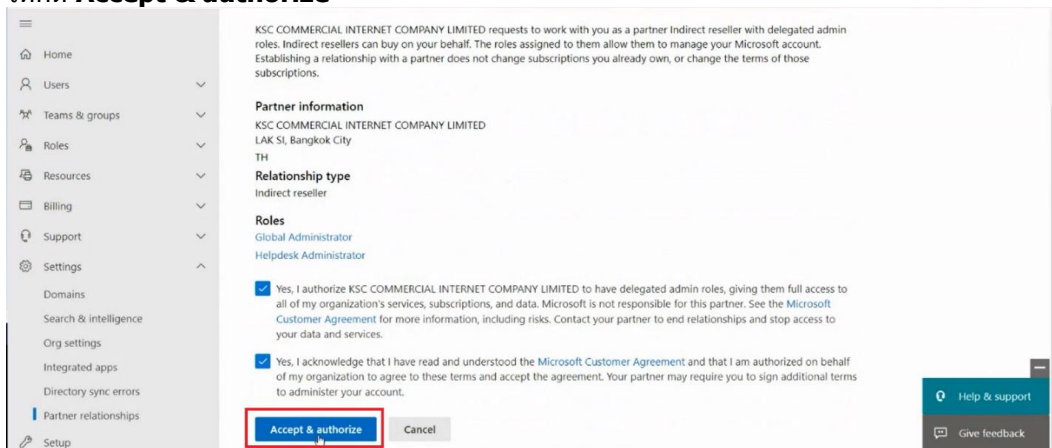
with Accept & authorize

Home
Users
Teams & groups
Roles
Resources
Billing
Support
Settings
Domains
Search & intelligence
Org settings
Integrated apps
Directory sync errors
Partner relationships
Setup

KSC COMMERCIAL INTERNET COMPANY LIMITED requests to work with you as a partner Indirect reseller with delegated admin roles. Indirect resellers can buy on your behalf. The roles assigned to them allow them to manage your Microsoft account. Establishing a relationship with a partner does not change subscriptions you already own, or change the terms of those subscriptions.

Partner information
KSC COMMERCIAL INTERNET COMPANY LIMITED
LAK SI, Bangkok City
TH

Relationship type
Indirect reseller

Roles
Global Administrator
Helpdesk Administrator

Yes, I authorize KSC COMMERCIAL INTERNET COMPANY LIMITED to have delegated admin roles, giving them full access to all of my organization's services, subscriptions, and data. Microsoft is not responsible for this partner. See the Microsoft Customer Agreement for more information, including risks. Contact your partner to end relationships and stop access to your data and services.

Yes, I acknowledge that I have read and understood the Microsoft Customer Agreement and that I am authorized on behalf of my organization to agree to these terms and accept the agreement. Your partner may require you to sign additional terms to administer your account.

Accept & authorize
Cancel

Help & support
Give feedback